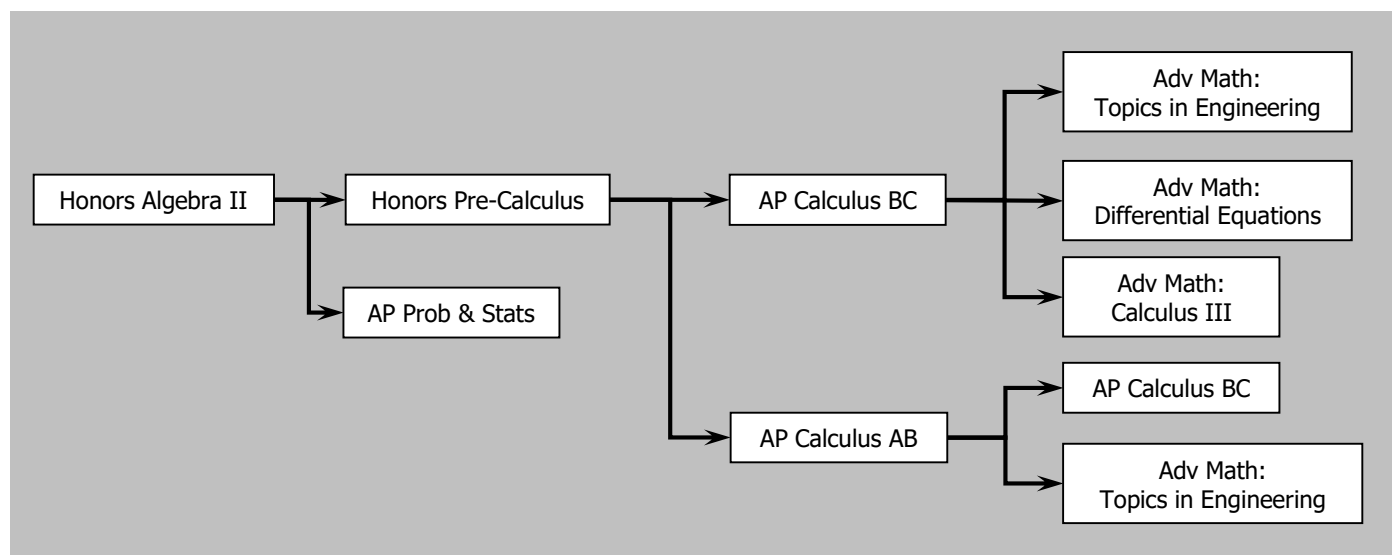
Honors Algebra II

Honors Pre-Calculus

AP Prob & Stats

AP Calculus BC

AP Calculus AB

Adv Math:
Topics in Engineering

Adv Math:
Differential Equations

Adv Math:
Calculus III

AP Calculus BC

Adv Math:
Topics in Engineering